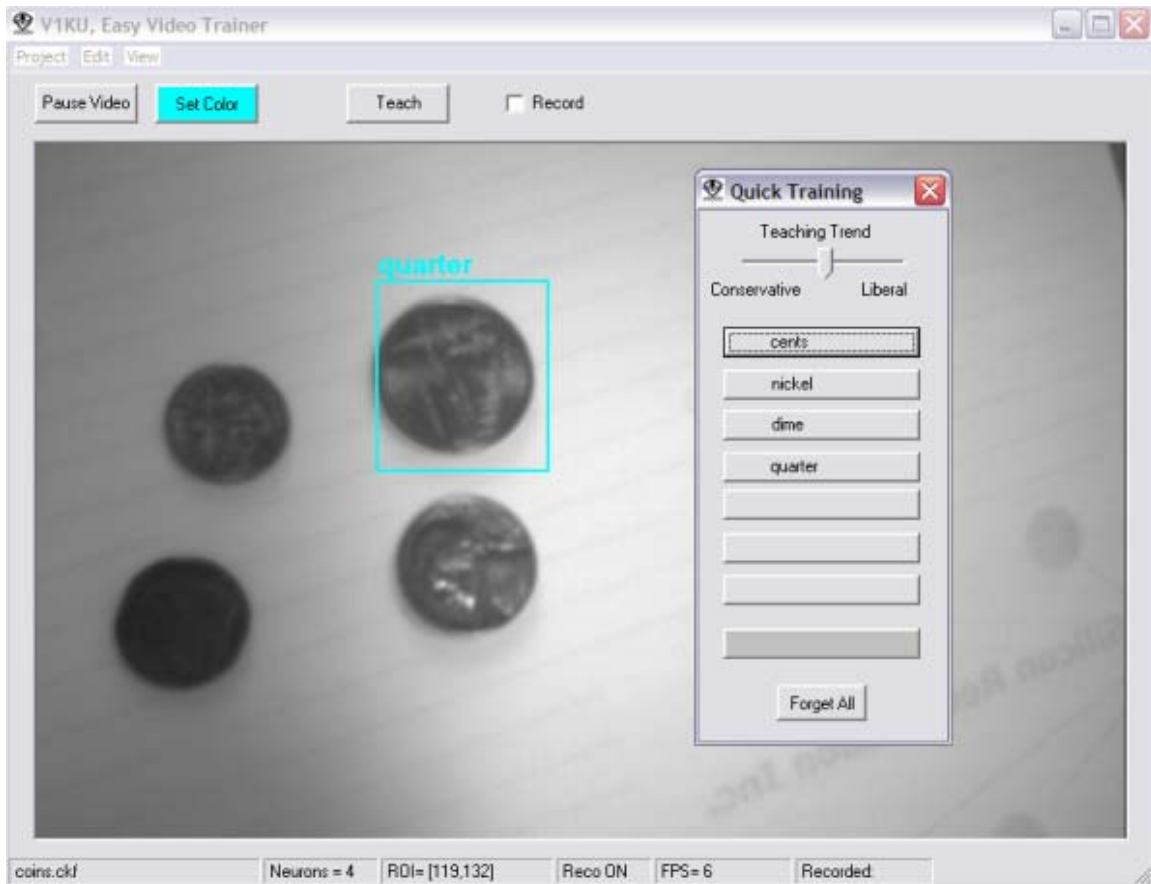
V1KU, Easy Video Trainer

Project Edit View

Pause Video Set Color Teach Record

quarter

Quick Training

Teaching Trend

Conservative Liberal

cents

nickel

dime

quarter

Forget All

coins.ckf Neurons = 4 ROI= [119,132] Reco ON FPS= 6 Recorded: